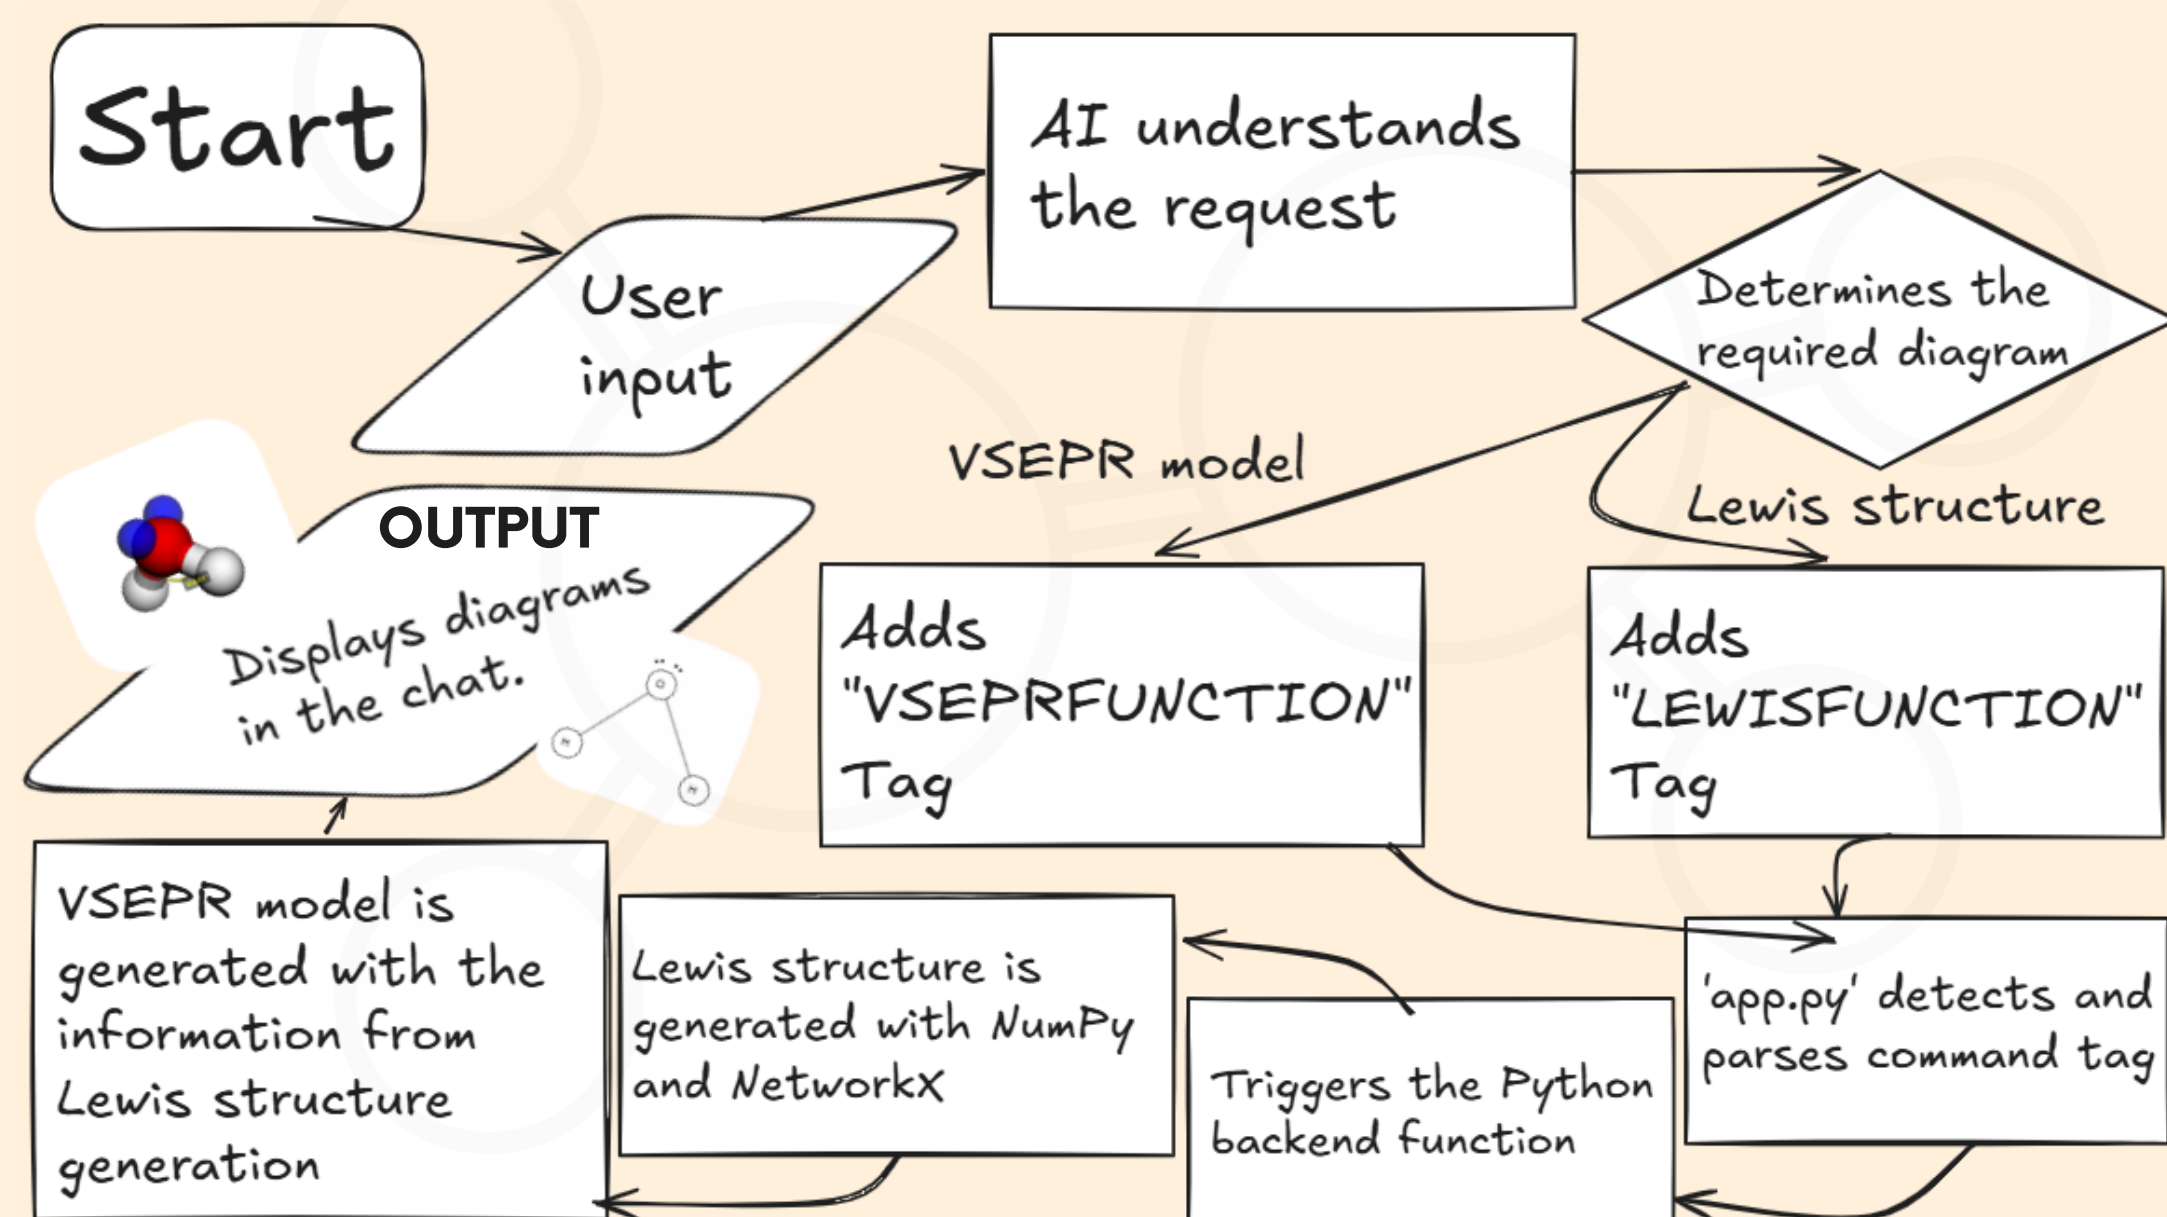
Start

User input

AI understands the request

Determines the required diagram

VSEPR model

Lewis structure

OUTPUT

Displays diagrams in the chat.

Adds "VSEPRFUNCTION" Tag

Adds "LEWISFUNCTION" Tag

VSEPR model is generated with the information from Lewis structure generation

Lewis structure is generated with NumPy and NetworkX

Triggers the Python backend function

'app.py' detects and parses command tag